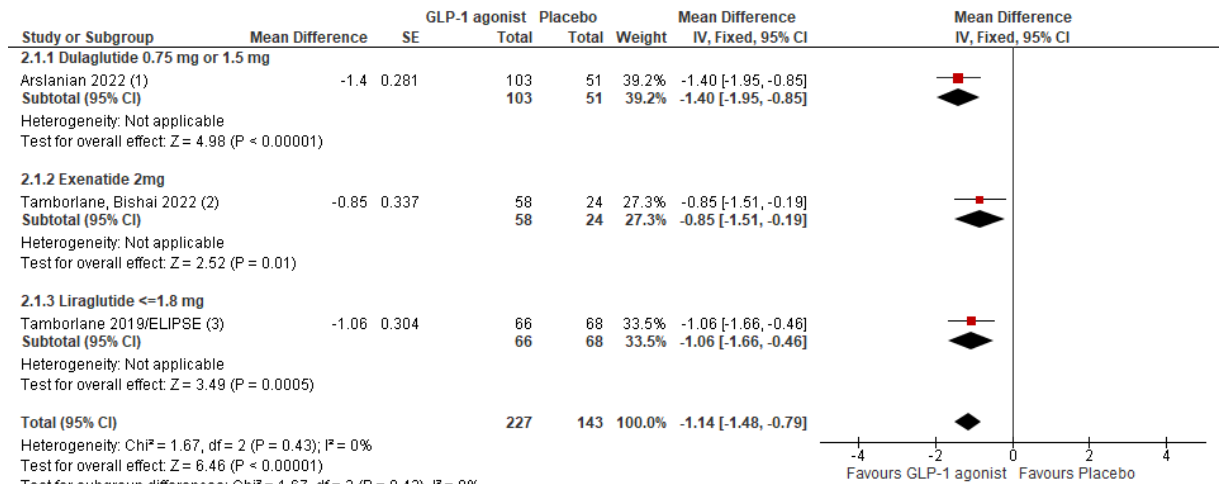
| Study or Subgroup | Mean Difference | SE | GLP-1 agonist Total | Placebo Total | Weight | Mean Difference IV, Fixed, 95% CI |
|---|---|---|---|---|---|---|
| **2.1.1 Dulaglutide 0.75 mg or 1.5 mg** | | | | | | |
| Arslanian 2022 (1) | -1.4 | 0.281 | 103 | 51 | 39.2% | -1.40 [-1.95, -0.85] |
| **Subtotal (95% CI)** | | | **103** | **51** | **39.2%** | **-1.40 [-1.95, -0.85]** |
| Heterogeneity: Not applicable | | | | | | |
| Test for overall effect: Z = 4.98 (P < 0.00001) | | | | | | |
| **2.1.2 Exenatide 2mg** | | | | | | |
| Tamborlane, Bishai 2022 (2) | -0.85 | 0.337 | 58 | 24 | 27.3% | -0.85 [-1.51, -0.19] |
| **Subtotal (95% CI)** | | | **58** | **24** | **27.3%** | **-0.85 [-1.51, -0.19]** |
| Heterogeneity: Not applicable | | | | | | |
| Test for overall effect: Z = 2.52 (P = 0.01) | | | | | | |
| **2.1.3 Liraglutide <=1.8 mg** | | | | | | |
| Tamborlane 2019/ELIPSE (3) | -1.06 | 0.304 | 66 | 68 | 33.5% | -1.06 [-1.66, -0.46] |
| **Subtotal (95% CI)** | | | **66** | **68** | **33.5%** | **-1.06 [-1.66, -0.46]** |
| Heterogeneity: Not applicable | | | | | | |
| Test for overall effect: Z = 3.49 (P = 0.0005) | | | | | | |
| **Total (95% CI)** | | | **227** | **143** | **100.0%** | **-1.14 [-1.48, -0.79]** |

Heterogeneity: Chi² = 1.67, df = 2 (P = 0.43); I² = 0%
Test for overall effect: Z = 6.46 (P < 0.00001)
Test for subgroup differences: Chi² = 1.67, df = 2 (P = 0.43), I² = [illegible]

Mean Difference
IV, Fixed, 95% CI

-4 -2 0 2 4
Favours GLP-1 agonist Favours Placebo